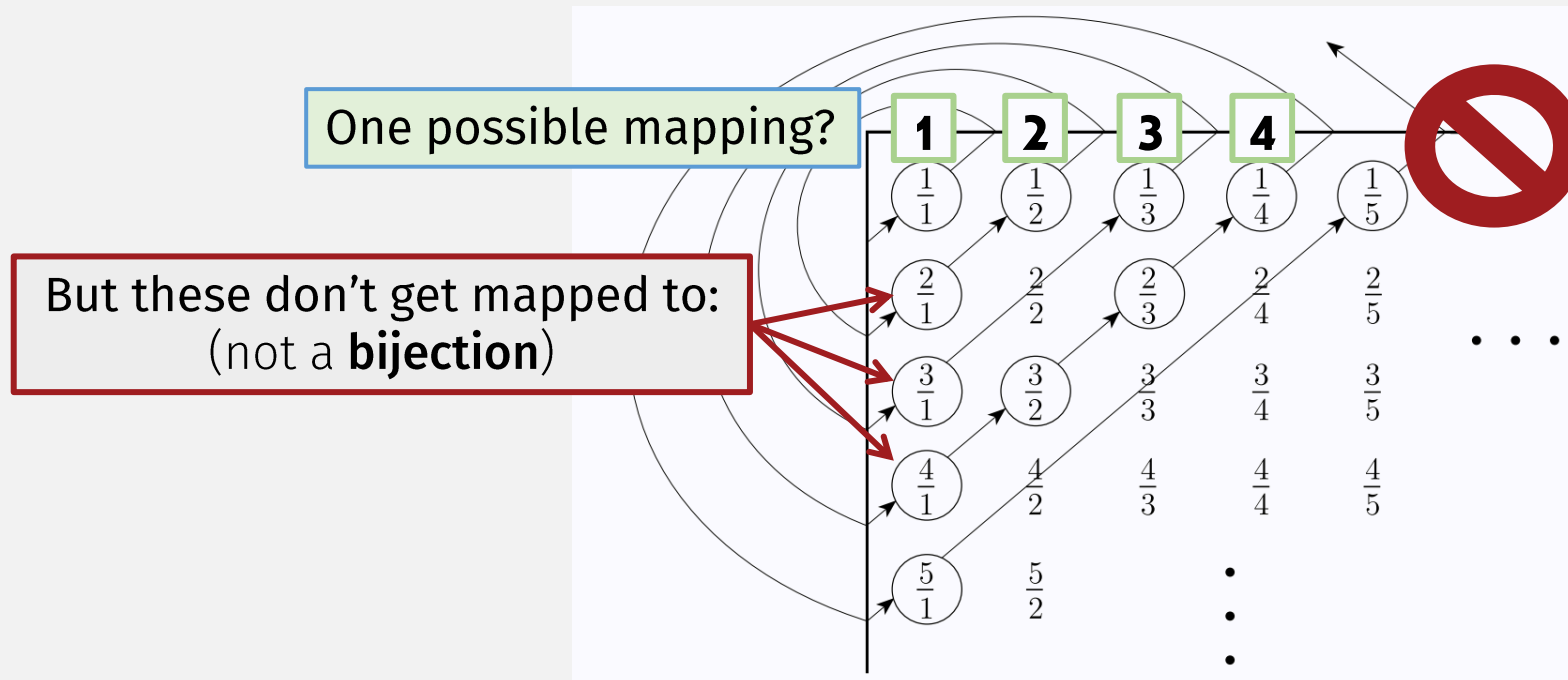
One possible mapping?

1 2 3 4

But these don't get mapped to:
(not a **bijection**)

| | | | | | |
|---|---|---|---|---|---|
| $\frac{1}{1}$ | $\frac{1}{2}$ | $\frac{1}{3}$ | $\frac{1}{4}$ | $\frac{1}{5}$ | |
| $\frac{2}{1}$ | $\frac{2}{2}$ | $\frac{2}{3}$ | $\frac{2}{4}$ | $\frac{2}{5}$ | $\cdots$ |
| $\frac{3}{1}$ | $\frac{3}{2}$ | $\frac{3}{3}$ | $\frac{3}{4}$ | $\frac{3}{5}$ | |
| $\frac{4}{1}$ | $\frac{4}{2}$ | $\frac{4}{3}$ | $\frac{4}{4}$ | $\frac{4}{5}$ | |
| $\frac{5}{1}$ | $\frac{5}{2}$ | $\vdots$ | | | |